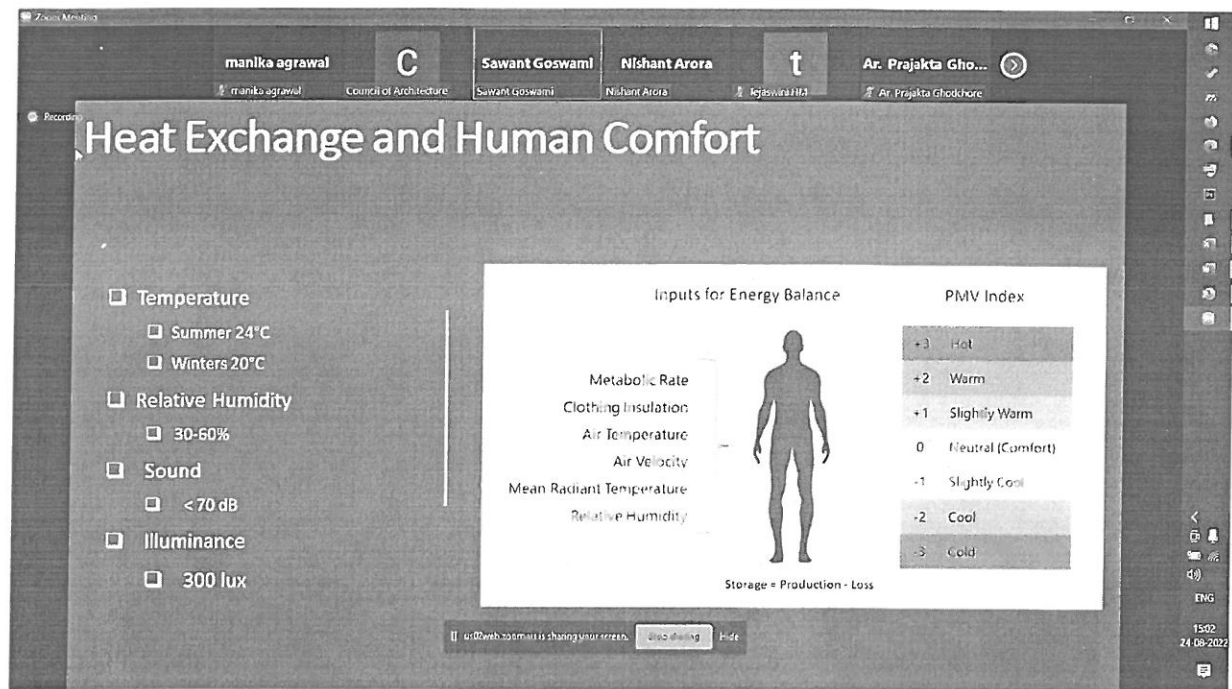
Zoom Meeting

manika agrawal
manika agrawal

C
Council of Architecture

Sawant Goswami
Sawant Goswami

Nishant Arora
Nishant Arora

t
Tejaswini HM

Ar. Prajakta Gho...
Ar. Prajakta Ghodchore

Recording

Heat Exchange and Human Comfort

❑ Temperature
❑ Summer 24°C
❑ Winters 20°C
❑ Relative Humidity
❑ 30-60%
❑ Sound
❑ < 70 dB
❑ Illuminance
❑ 300 lux

Inputs for Energy Balance

Metabolic Rate
Clothing Insulation
Air Temperature
Air Velocity
Mean Radiant Temperature
Relative Humidity

Storage = Production - Loss

PMV Index

| | |
|---|---|
| +3 | Hot |
| +2 | Warm |
| +1 | Slightly Warm |
| 0 | Neutral (Comfort) |
| -1 | Slightly Cool |
| -2 | Cool |
| -3 | Cold |

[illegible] is sharing your screen. Stop sharing Hide

ENG
15:02
24-08-2022